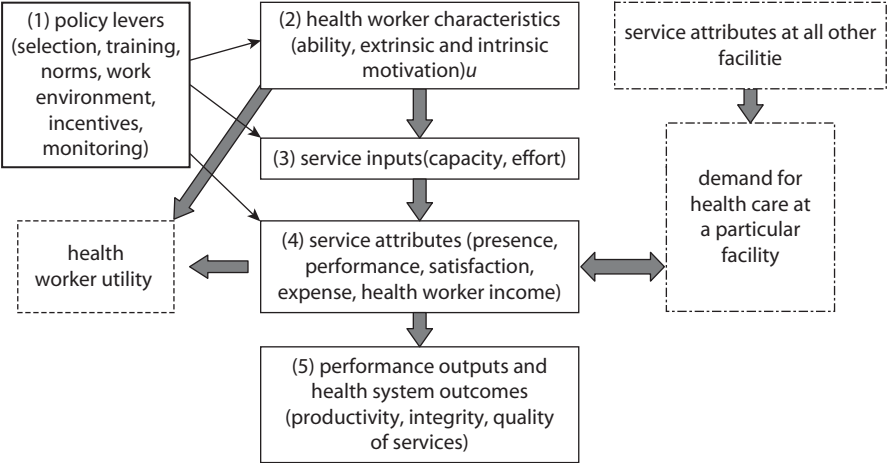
(1) policy levers (selection, training, norms, work environment, incentives, monitoring)

(2) health worker characteristics (ability, extrinsic and intrinsic motivation)*u*

service attributes at all other facilitie

(3) service inputs(capacity, effort)

demand for health care at a particular facility

health worker utility

(4) service attributes (presence, performance, satisfaction, expense, health worker income)

(5) performance outputs and health system outcomes (productivity, integrity, quality of services)